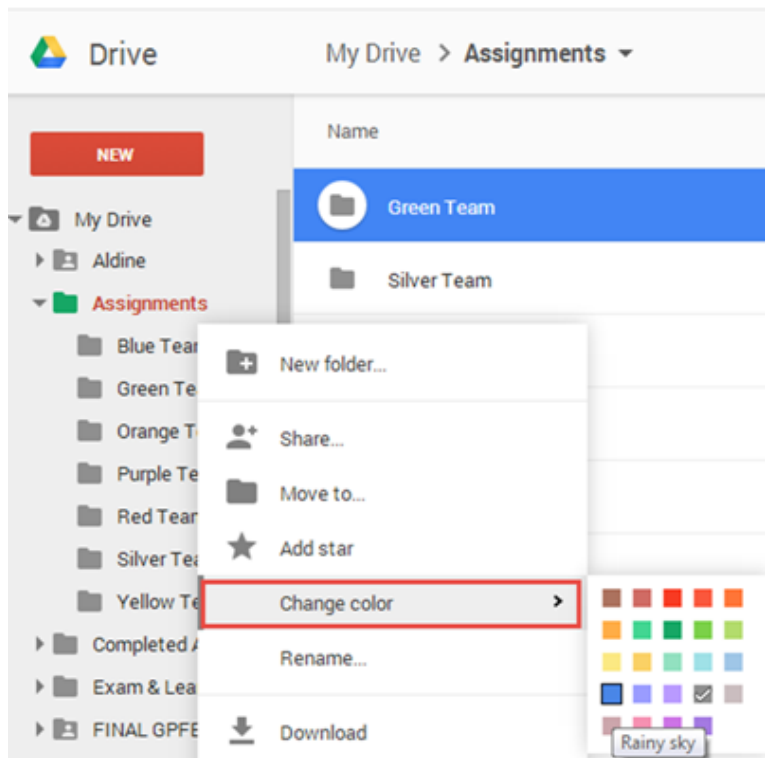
Drive

My Drive > Assignments

NEW

My Drive
Aldine
Assignments
Blue Tea
Green Te
Orange T
Purple Te
Red Tear
Silver Tea
Yellow Te
Completed
Exam & Lea
FINAL GPFE

Name

Green Team
Silver Team

New folder...
Share...
Move to...
Add star
Change color
Rename...
Download

Rainy sky